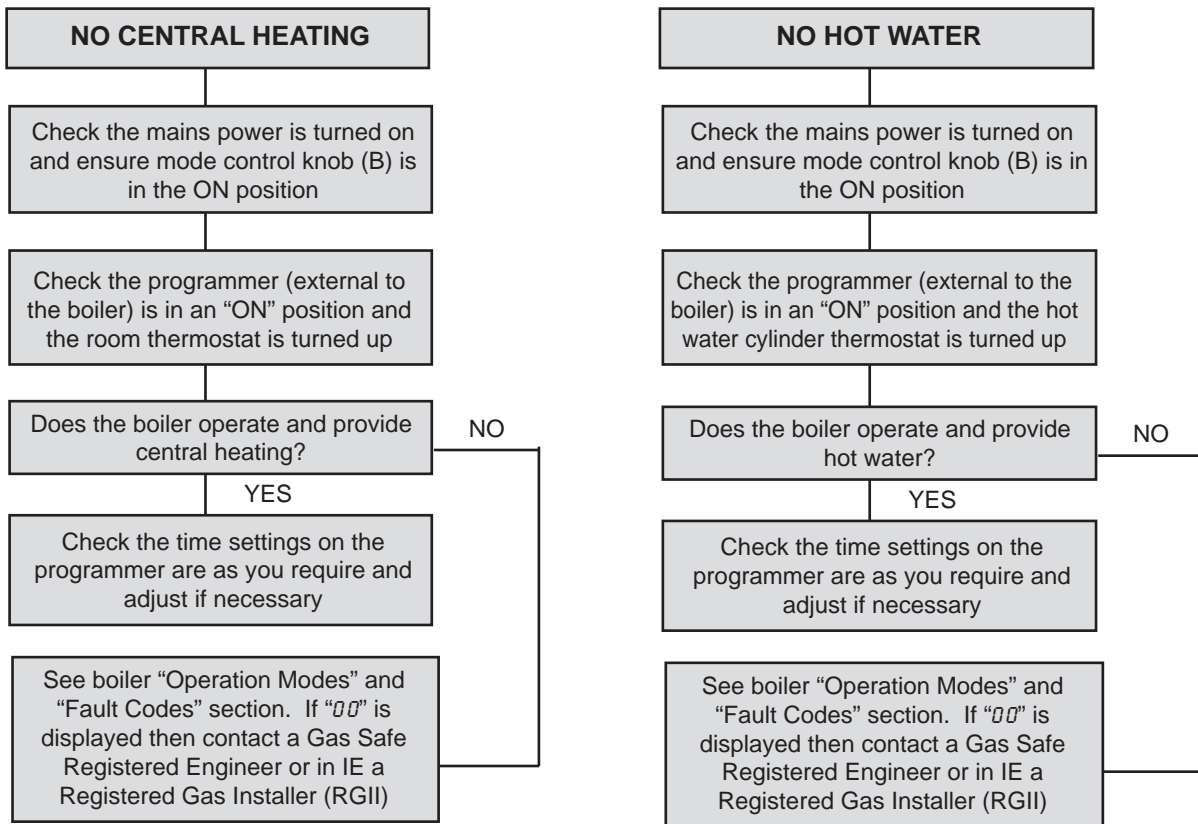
NO CENTRAL HEATING

Check the mains power is turned on and ensure mode control knob (B) is in the ON position

Check the programmer (external to the boiler) is in an "ON" position and the room thermostat is turned up

Does the boiler operate and provide central heating?

NO

YES

Check the time settings on the programmer are as you require and adjust if necessary

See boiler "Operation Modes" and "Fault Codes" section. If "00" is displayed then contact a Gas Safe Registered Engineer or in IE a Registered Gas Installer (RGII)

NO HOT WATER

Check the mains power is turned on and ensure mode control knob (B) is in the ON position

Check the programmer (external to the boiler) is in an "ON" position and the hot water cylinder thermostat is turned up

Does the boiler operate and provide hot water?

NO

YES

Check the time settings on the programmer are as you require and adjust if necessary

See boiler "Operation Modes" and "Fault Codes" section. If "00" is displayed then contact a Gas Safe Registered Engineer or in IE a Registered Gas Installer (RGII)